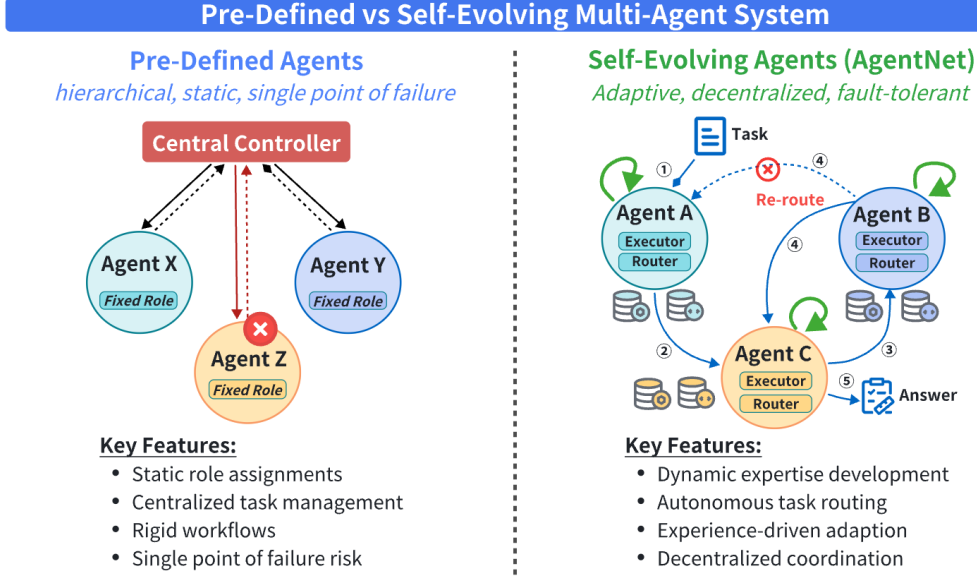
Pre-Defined vs Self-Evolving Multi-Agent System

Pre-Defined Agents
hierarchical, static, single point of failure

Central Controller

Agent X
Fixed Role

Agent Y
Fixed Role

Agent Z
Fixed Role

Key Features:
- Static role assignments
- Centralized task management
- Rigid workflows
- Single point of failure risk

Self-Evolving Agents (AgentNet)
Adaptive, decentralized, fault-tolerant

Task
①
④
Re-route

Agent A
Executor
Router

Agent B
Executor
Router

④
②
③

Agent C
Executor
Router

⑤
Answer

Key Features:
- Dynamic expertise development
- Autonomous task routing
- Experience-driven adaption
- Decentralized coordination